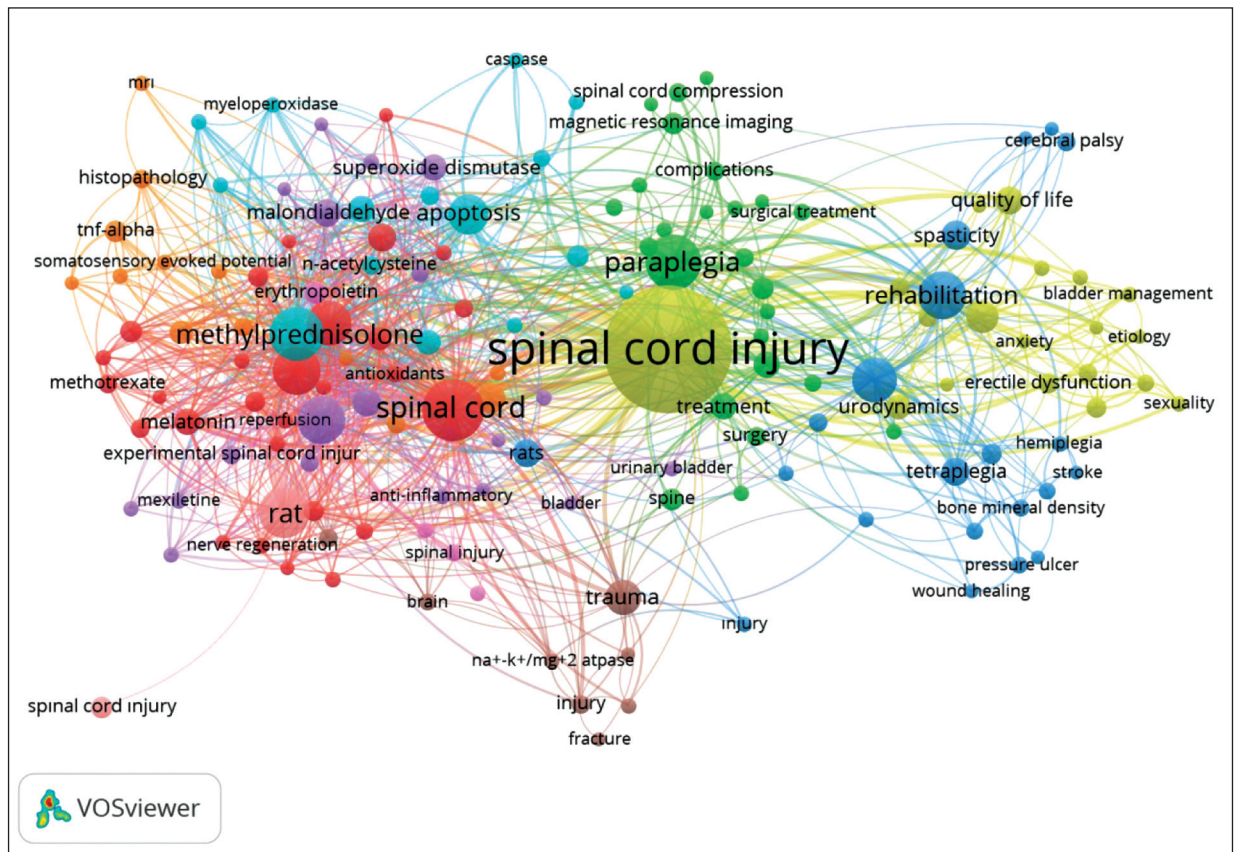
caspase
mrı
myeloperoxidase
spinal cord compression
magnetic resonance imaging
cerebral palsy
histopathology
superoxide dismutase
complications
quality of life
malondialdehyde apoptosis
surgical treatment
tnf-alpha
spasticity
somatosensory evoked potential
n-acetylcysteine
paraplegia
erythropoietin
rehabilitation
bladder management
methylprednisolone
spinal cord injury
anxiety
etiology
methotrexate
antioxidants
erectile dysfunction
melatonin
reperfusion
spinal cord
treatment
urodynamics
sexuality
surgery
experimental spinal cord injur
rats
hemiplegia
urinary bladder
tetraplegia
stroke
anti-inflammatory
spine
mexiletine
bladder
bone mineral density
rat
nerve regeneration
spinal injury
pressure ulcer
wound healing
brain
trauma
ınjury
na+-k+/mg+2 atpase
spınal cord ınjury
injury
fracture
VOSviewer